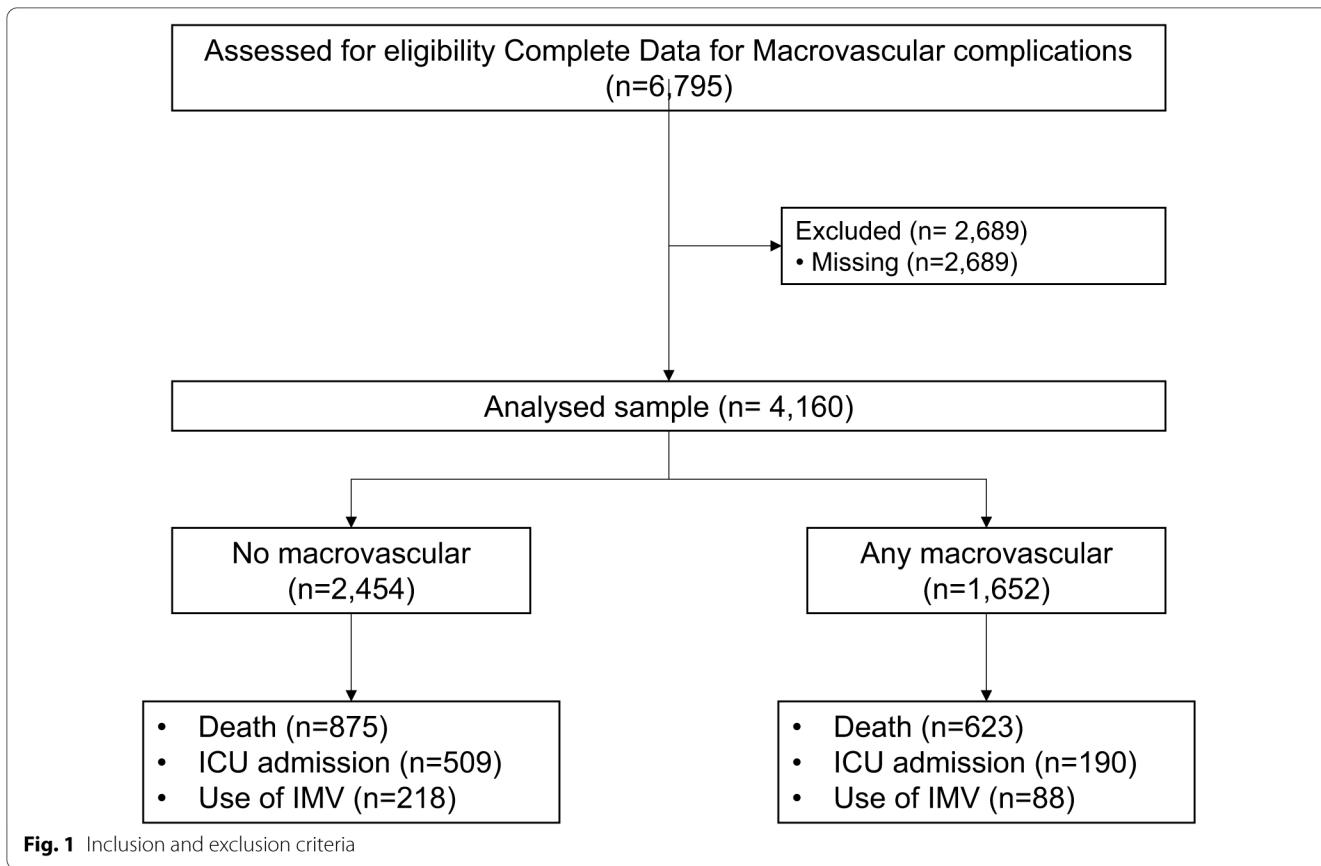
Assessed for eligibility Complete Data for Macrovascular complications (n=6,795)

Excluded (n= 2,689)
• Missing (n=2,689)

Analysed sample (n= 4,160)

No macrovascular (n=2,454)

Any macrovascular (n=1,652)

• Death (n=875)
• ICU admission (n=509)
• Use of IMV (n=218)

• Death (n=623)
• ICU admission (n=190)
• Use of IMV (n=88)

**Fig. 1** Inclusion and exclusion criteria